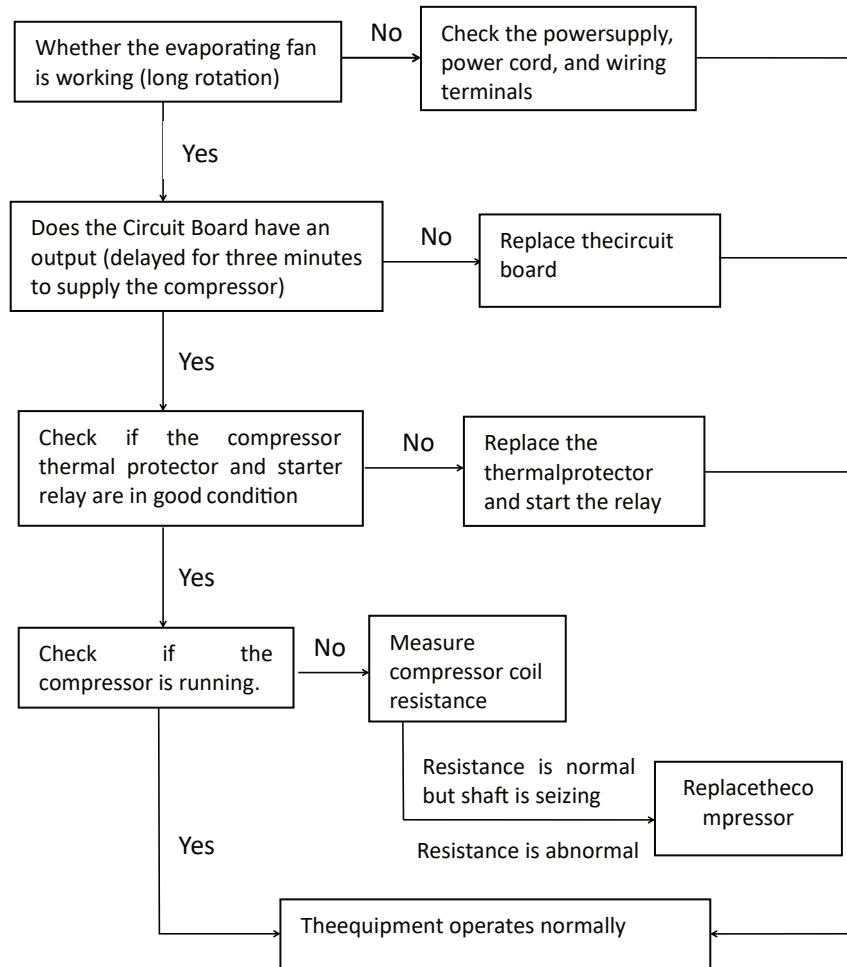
Whether the evaporating fan is working (long rotation)

No

Check the powersupply, power cord, and wiring terminals

Yes

Does the Circuit Board have an output (delayed for three minutes to supply the compressor)

No

Replace thecircuit board

Yes

Check if the compressor thermal protector and starter relay are in good condition

No

Replace the thermalprotector and start the relay

Yes

Check if the compressor is running.

No

Measure compressor coil resistance

Resistance is normal but shaft is seizing

Replacethecompressor

Resistance is abnormal

Yes

Theequipment operates normally